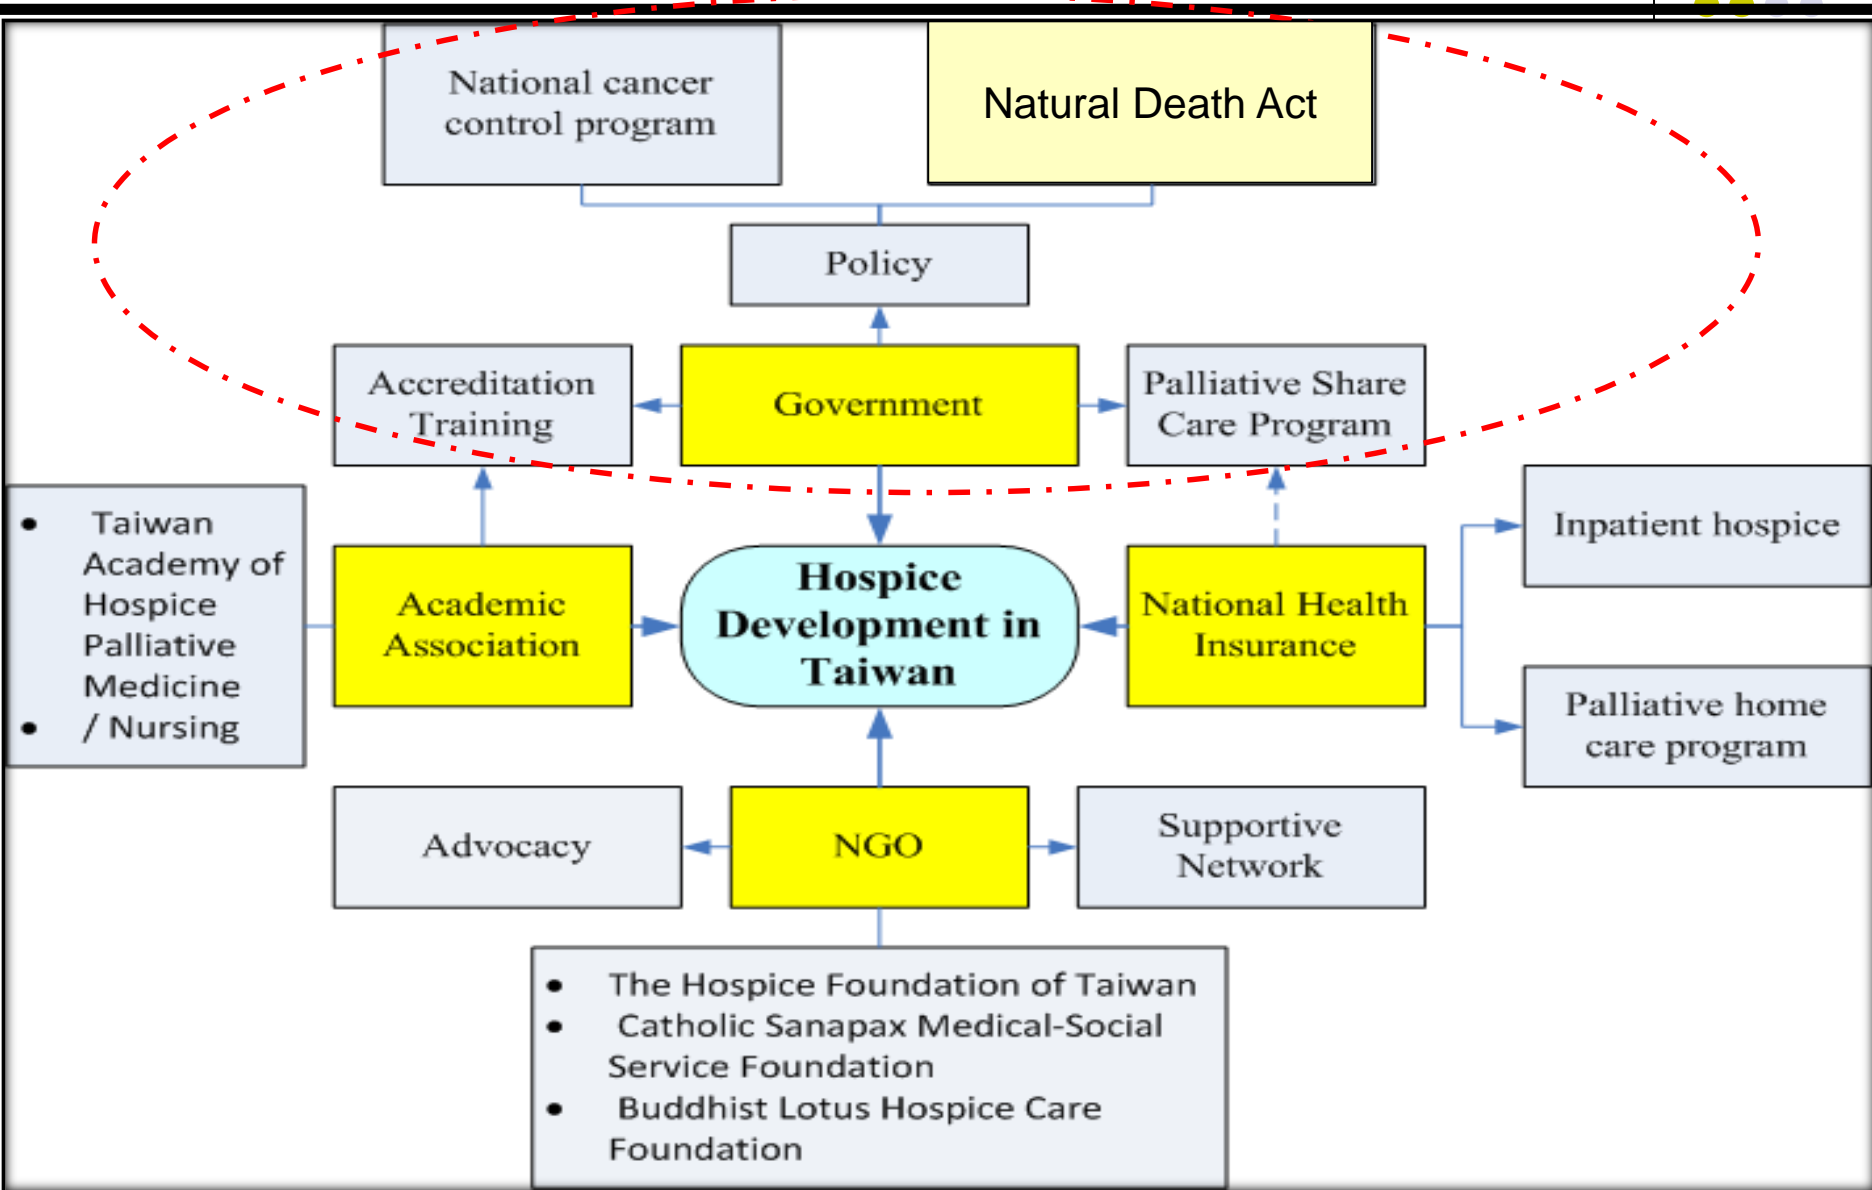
National cancer control program

Natural Death Act

Policy

Accreditation Training

Government

Palliative Share Care Program

- Taiwan Academy of Hospice Palliative Medicine
- / Nursing

Academic Association

Hospice Development in Taiwan

National Health Insurance

Inpatient hospice

Palliative home care program

Advocacy

NGO

Supportive Network

- The Hospice Foundation of Taiwan
- Catholic Sanapax Medical-Social Service Foundation
- Buddhist Lotus Hospice Care Foundation